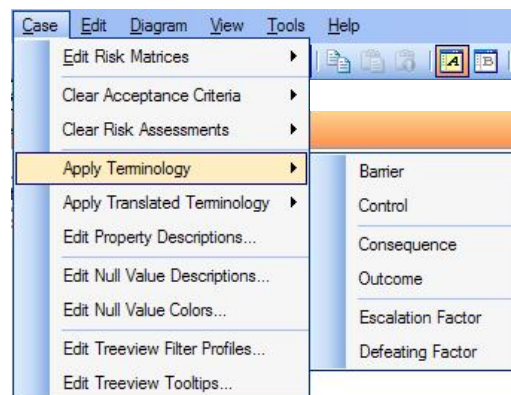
Case Edit Diagram View Tools Help

Edit Risk Matrices
Clear Acceptance Criteria
Clear Risk Assessments
Apply Terminology
Apply Translated Terminology
Edit Property Descriptions...
Edit Null Value Descriptions...
Edit Null Value Colors...
Edit Treeview Filter Profiles...
Edit Treeview Tooltips...

Barrier
Control
Consequence
Outcome
Escalation Factor
Defeating Factor